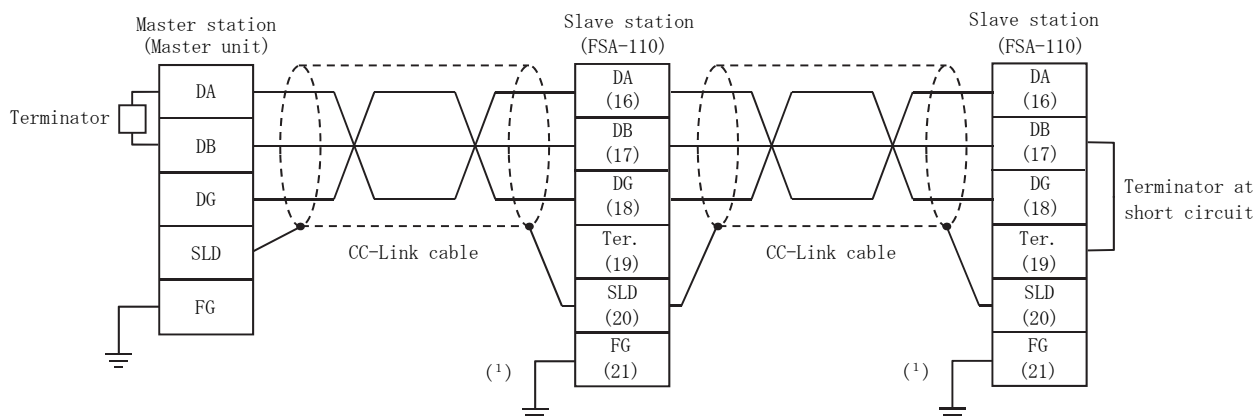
Master station
(Master unit)

Terminator

DA

DB

DG

SLD

FG

Slave station
(FSA-110)

DA
(16)

DB
(17)

DG
(18)

Ter.
(19)

SLD
(20)

FG
(21)

CC-Link cable

$(^1)$

Slave station
(FSA-110)

DA
(16)

DB
(17)

DG
(18)

Ter.
(19)

SLD
(20)

FG
(21)

CC-Link cable

$(^1)$

Terminator at
short circuit